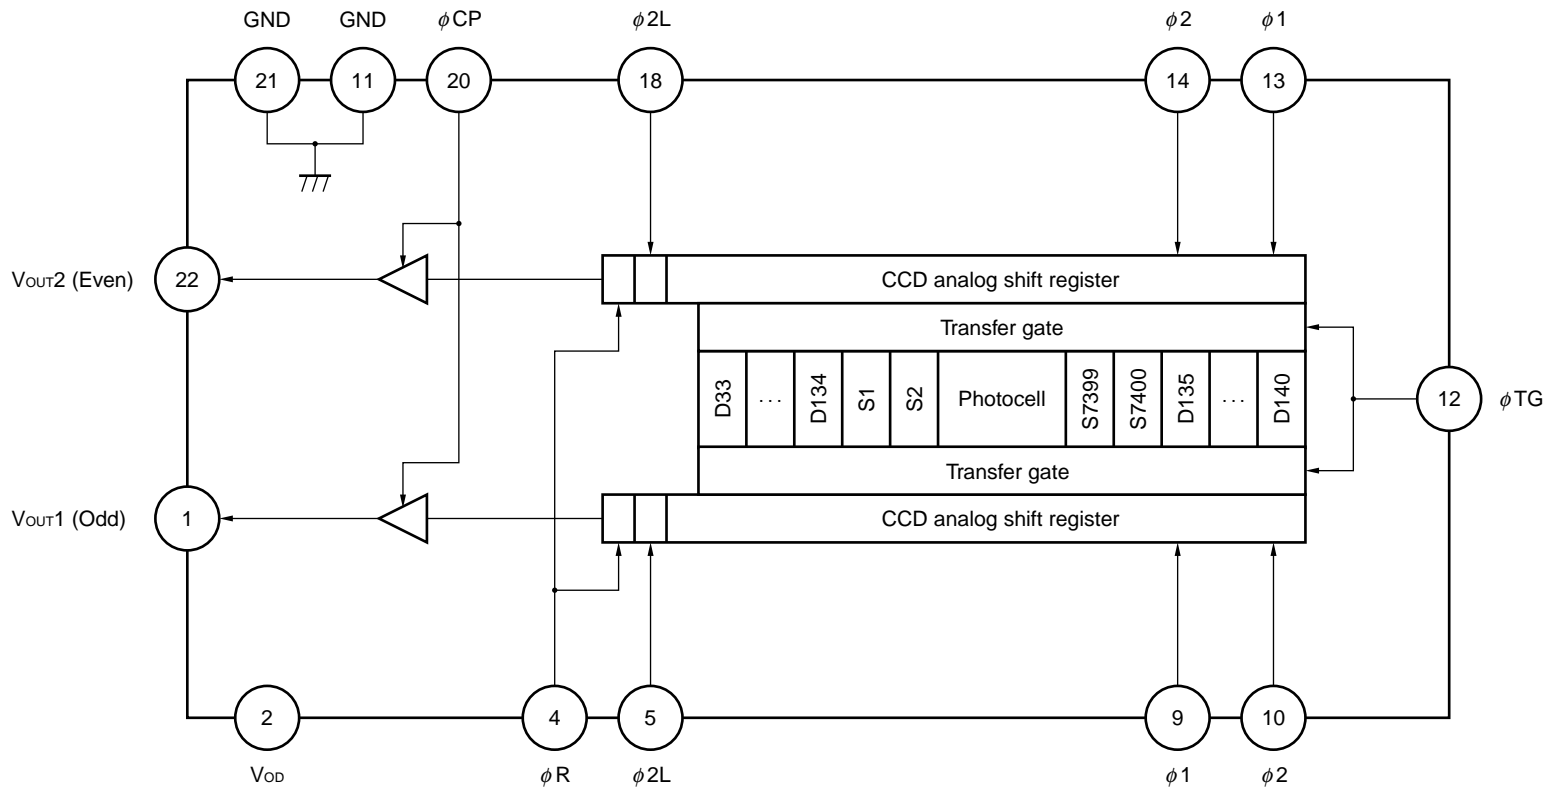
GND GND $\phi$CP $\phi$2L $\phi$2 $\phi$1

21 11 20 18 14 13

VOUT2 (Even) 22

CCD analog shift register

Transfer gate

D33 ... D134 S1 S2 Photocell S7399 S7400 D135 ... D140

12 $\phi$TG

Transfer gate

VOUT1 (Odd) 1

CCD analog shift register

2 4 5 9 10

VOD $\phi$R $\phi$2L $\phi$1 $\phi$2